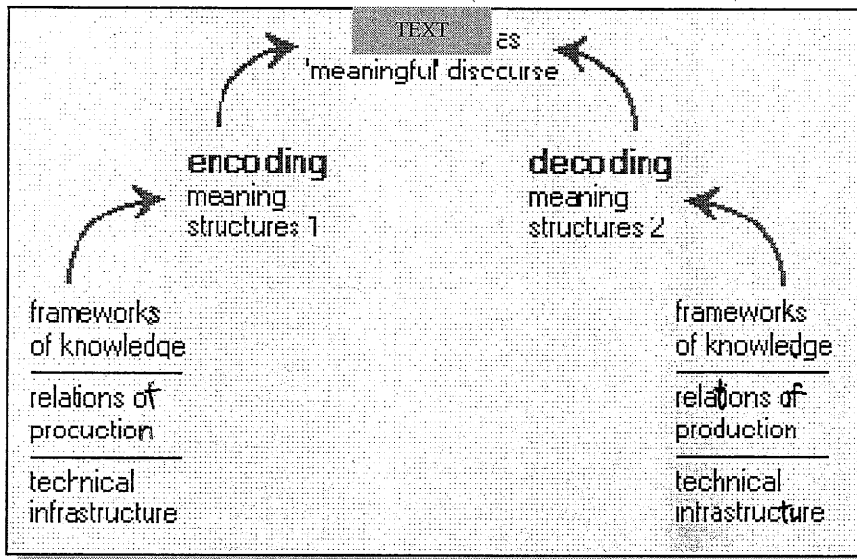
TEXT as
'meaningful' discourse

encoding
meaning
structures 1

decoding
meaning
structures 2

frameworks of knowledge

relations of procuction

technical infrastructure

frameworks of knowledge

relations of production

technical infrastructure